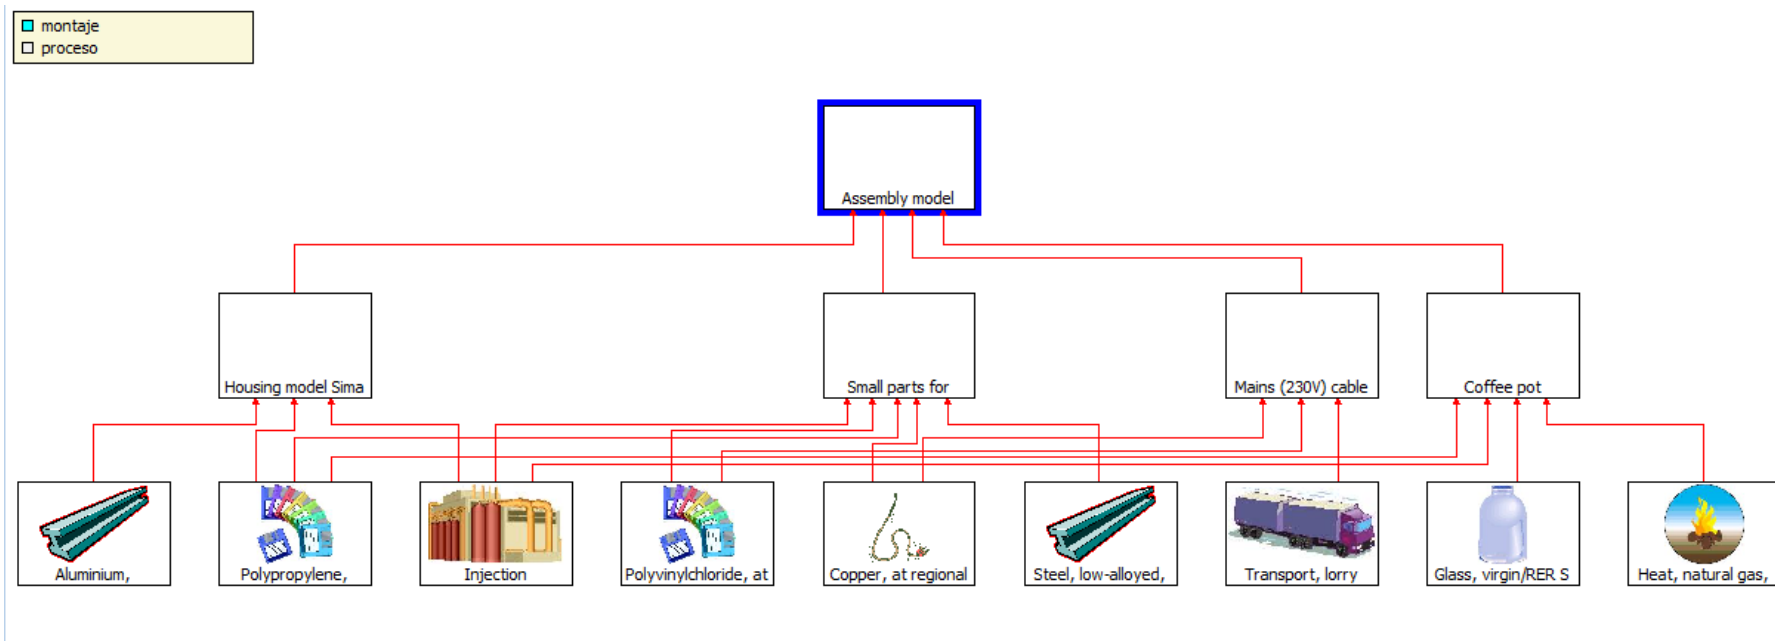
montaje
proceso

Assembly model

Housing model Sima

Small parts for

Mains (230V) cable

Coffee pot

Aluminium,

Polypropylene,

Injection

Polyvinylchloride, at

Copper, at regional

Steel, low-alloyed,

Transport, lorry

Glass, virgin/RER S

Heat, natural gas,